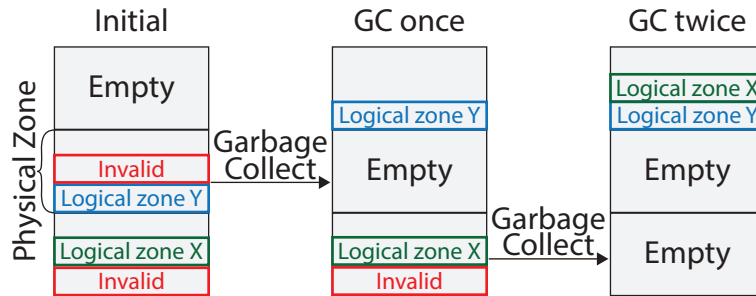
Initial

GC once

GC twice

Physical Zone

Empty

Invalid

Logical zone Y

Logical zone X

Invalid

Garbage Collect

Logical zone Y

Empty

Logical zone X

Invalid

Garbage Collect

Logical zone X

Logical zone Y

Empty

Empty